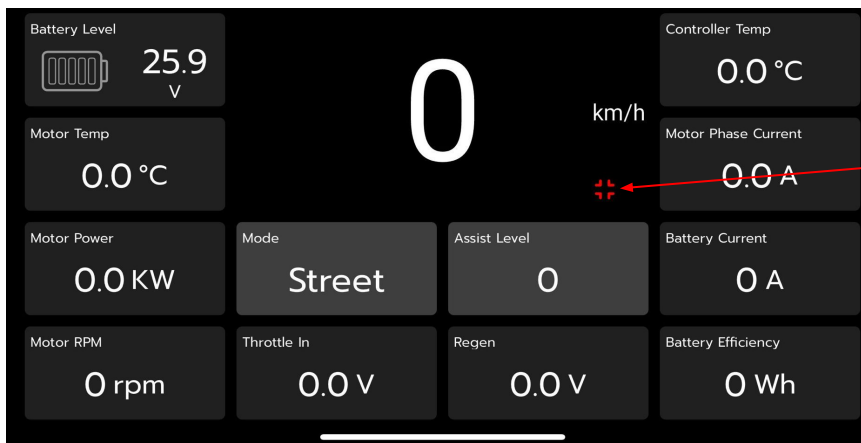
Battery Level
25.9
V

0
km/h

Controller Temp
0.0 °C

Motor Temp
0.0 °C

Motor Phase Current
0.0 A

Motor Power
0.0 KW

Mode
Street

Assist Level
0

Battery Current
0 A

Motor RPM
0 rpm

Throttle In
0.0 V

Regen
0.0 V

Battery Efficiency
0 Wh